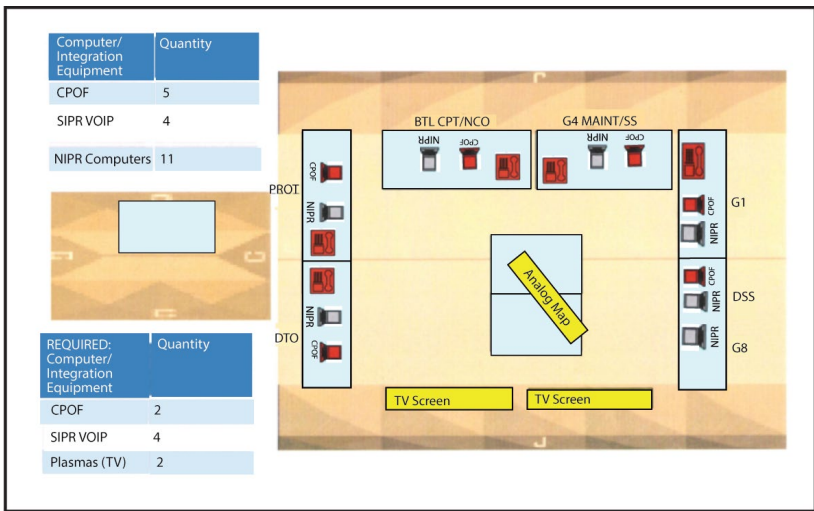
| Computer/ Integration Equipment | Quantity |
|---|---|
| CPOF | 5 |
| SIPR VOIP | 4 |
| NIPR Computers | 11 |

| REQUIRED: Computer/ Integration Equipment | Quantity |
|---|---|
| CPOF | 2 |
| SIPR VOIP | 4 |
| Plasmas (TV) | 2 |

BTL CPT/NCO

NIPR CPOF

G4 MAINT/SS

NIPR CPOF

PROT

CPOF

NIPR

NIPR

CPOF

DTO

G1

CPOF

NIPR

CPOF

NIPR

DSS

NIPR

G8

Analog Map

TV Screen

TV Screen